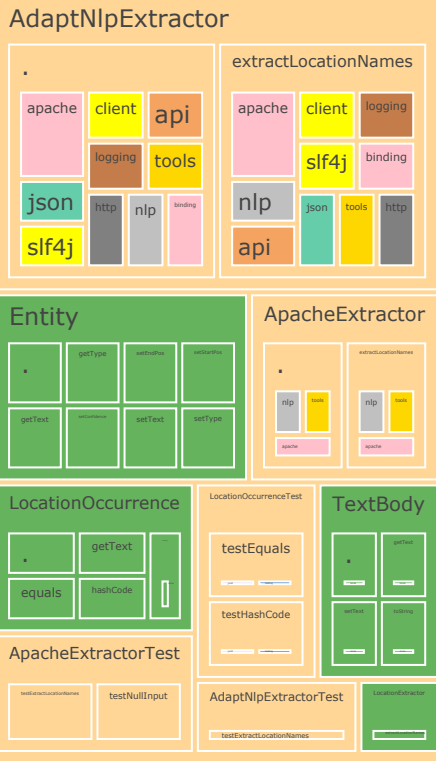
AdaptNlpExtractor

.

apache
client
api
logging
tools
json
http
nlp
binding
slf4j

extractLocationNames

apache
client
logging
slf4j
binding
nlp
json
tools
http
api

Entity

.
getType
setEndPos
setStartPos
getText
setEndPos
setText
setType

ApacheExtractor

.
nlp
tools
apache

extractLocationNames
nlp
tools
apache

LocationOccurrence

.
getText
equals
hashCode

LocationOccurrenceTest

testEquals

testHashCode

TextBody

.
getText
setText
toString

ApacheExtractorTest

testExtractLocationNames
testNullInput

AdaptNlpExtractorTest

testExtractLocationNames

LocationExtractor